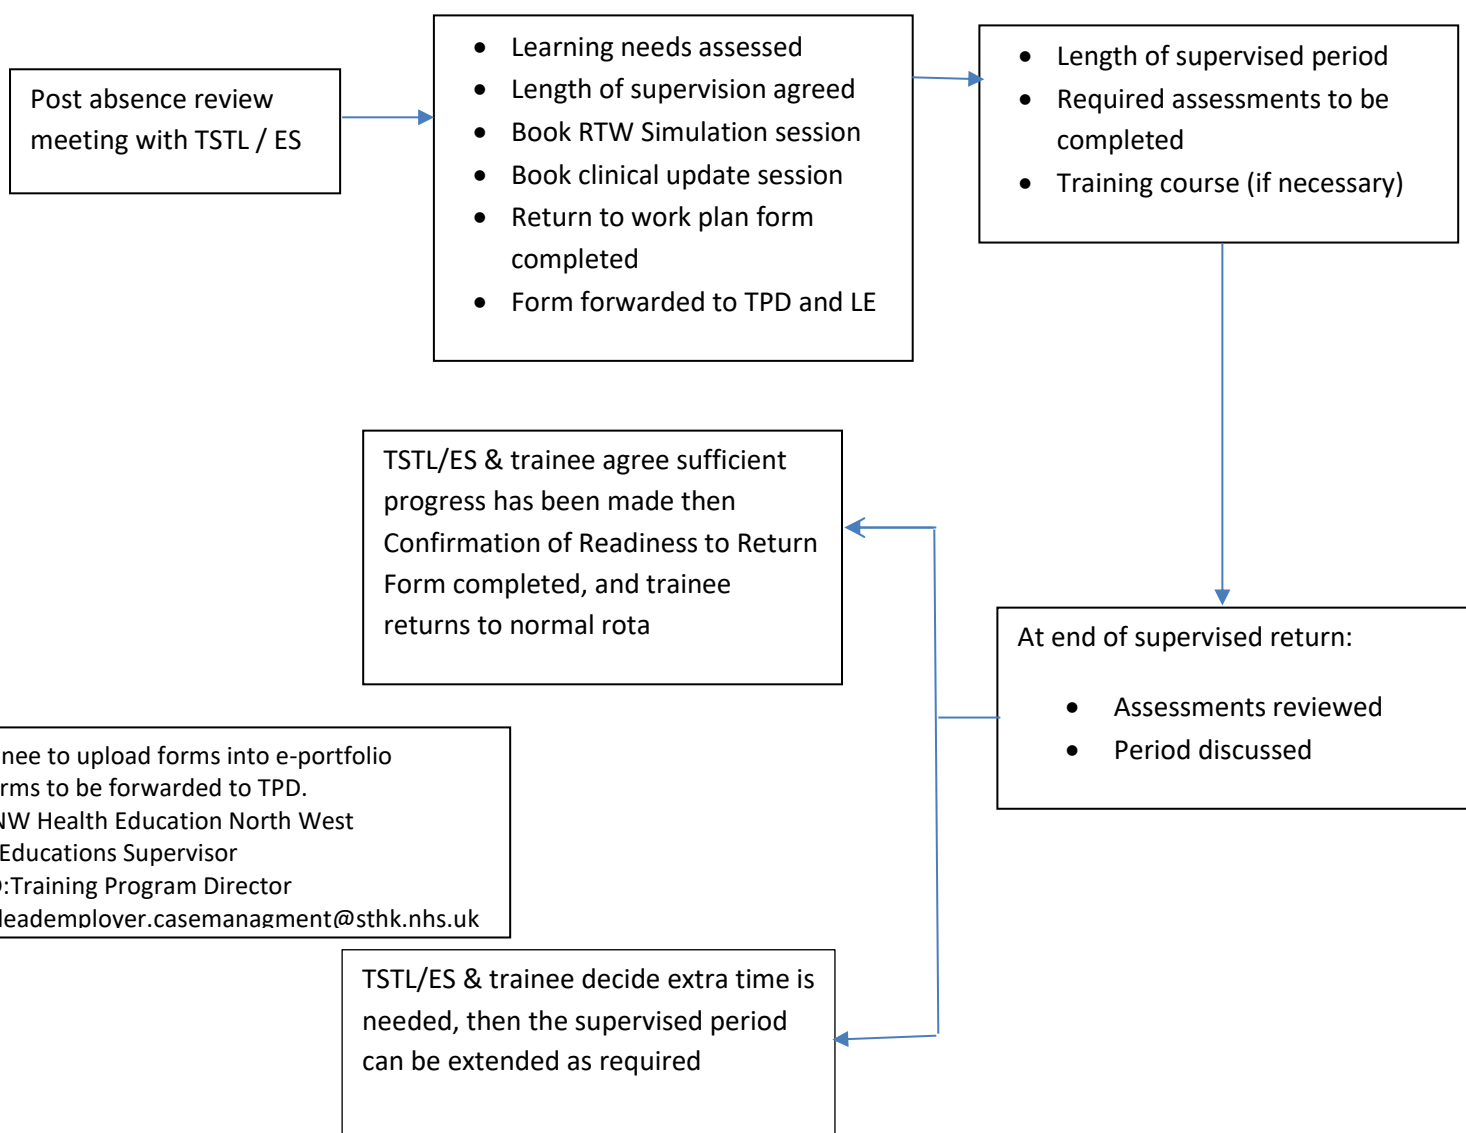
Post absence review meeting with TSTL / ES

- Learning needs assessed
- Length of supervision agreed
- Book RTW Simulation session
- Book clinical update session
- Return to work plan form completed
- Form forwarded to TPD and LE

- Length of supervised period
- Required assessments to be completed
- Training course (if necessary)

TSTL/ES & trainee agree sufficient progress has been made then Confirmation of Readiness to Return Form completed, and trainee returns to normal rota

At end of supervised return:

- Assessments reviewed
- Period discussed

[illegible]nee to upload forms into e-portfolio
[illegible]rms to be forwarded to TPD.
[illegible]NW Health Education North West
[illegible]Educations Supervisor
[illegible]:Training Program Director
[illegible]leademplover.casemanagment@sthk.nhs.uk

TSTL/ES & trainee decide extra time is needed, then the supervised period can be extended as required